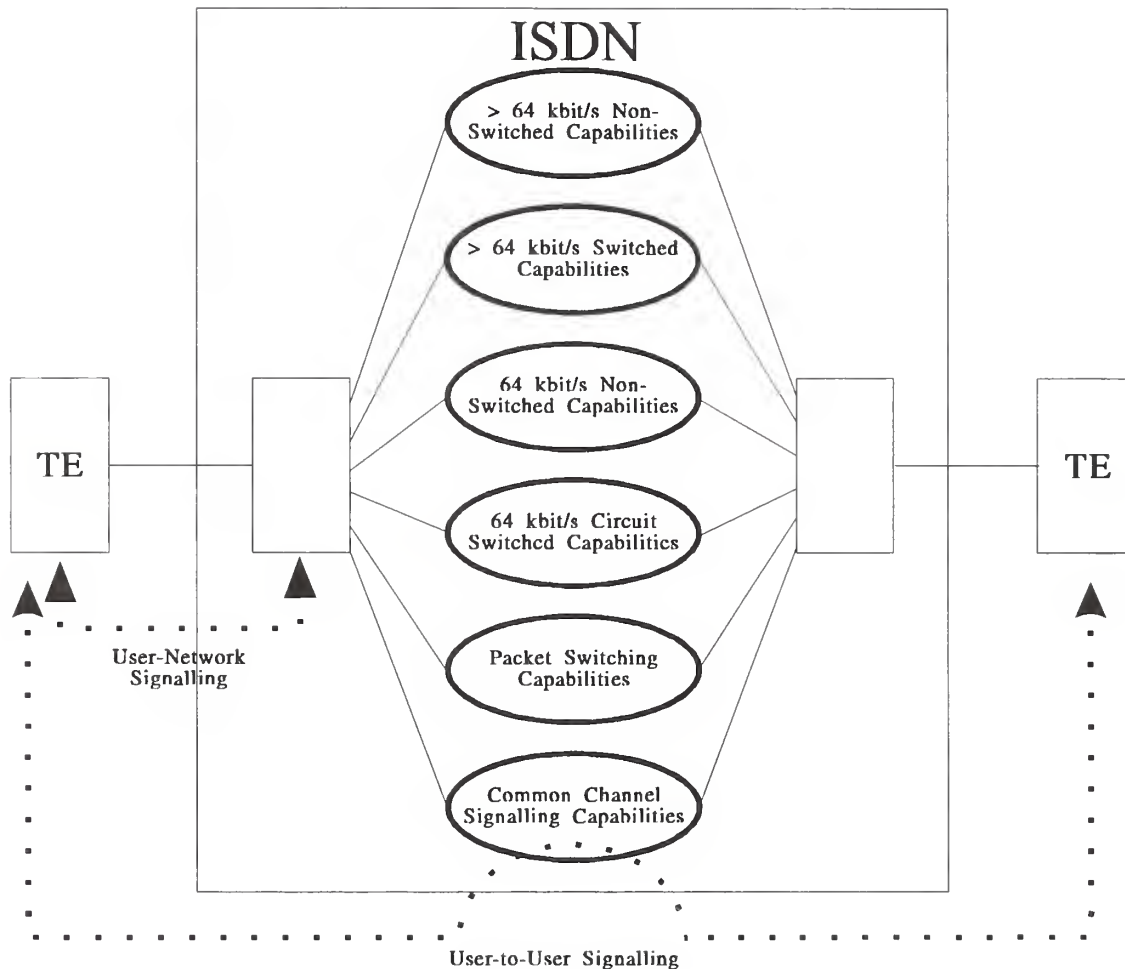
ISDN

> 64 kbit/s Non-Switched Capabilities

> 64 kbit/s Switched Capabilities

64 kbit/s Non-Switched Capabilities

64 kbit/s Circuit Switchcd Capabilities

Packet Switching Capabilities

Common Channel Signalling Capabilities

TE

TE

User-Network Signalling

User-to-User Signalling